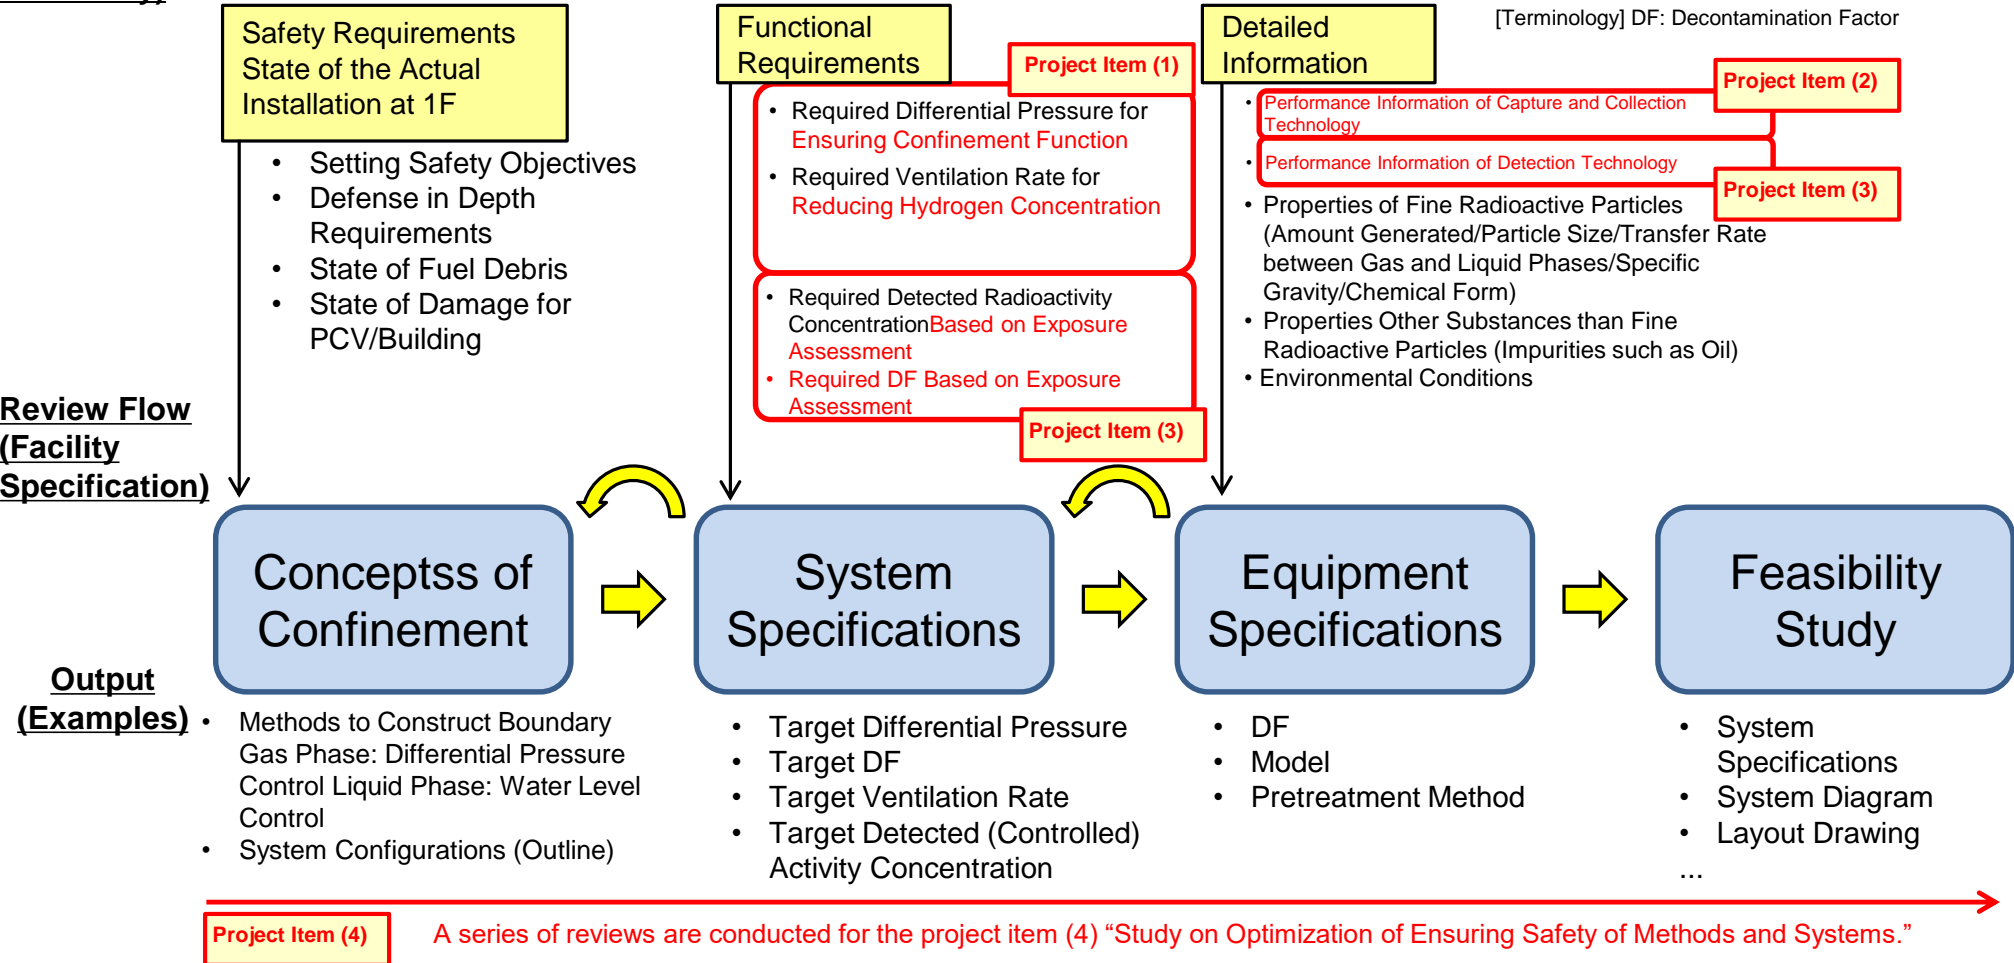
Safety Requirements State of the Actual Installation at 1F

- Setting Safety Objectives
- Defense in Depth Requirements
- State of Fuel Debris
- State of Damage for PCV/Building

Functional Requirements

Project Item (1)

- Required Differential Pressure for Ensuring Confinement Function
- Required Ventilation Rate for Reducing Hydrogen Concentration

- Required Detected Radioactivity ConcentrationBased on Exposure Assessment
- Required DF Based on Exposure Assessment

Project Item (3)

Detailed Information

[Terminology] DF: Decontamination Factor

Project Item (2)

- Performance Information of Capture and Collection Technology
- Performance Information of Detection Technology

Project Item (3)

- Properties of Fine Radioactive Particles (Amount Generated/Particle Size/Transfer Rate between Gas and Liquid Phases/Specific Gravity/Chemical Form)
- Properties Other Substances than Fine Radioactive Particles (Impurities such as Oil)
- Environmental Conditions

Review Flow (Facility Specification)

Conceptss of Confinement

System Specifications

Equipment Specifications

Feasibility Study

Output (Examples)

- Methods to Construct Boundary Gas Phase: Differential Pressure Control Liquid Phase: Water Level Control
- System Configurations (Outline)

- Target Differential Pressure
- Target DF
- Target Ventilation Rate
- Target Detected (Controlled) Activity Concentration

- DF
- Model
- Pretreatment Method

- System Specifications
- System Diagram
- Layout Drawing

...

Project Item (4)

A series of reviews are conducted for the project item (4) “Study on Optimization of Ensuring Safety of Methods and Systems.”